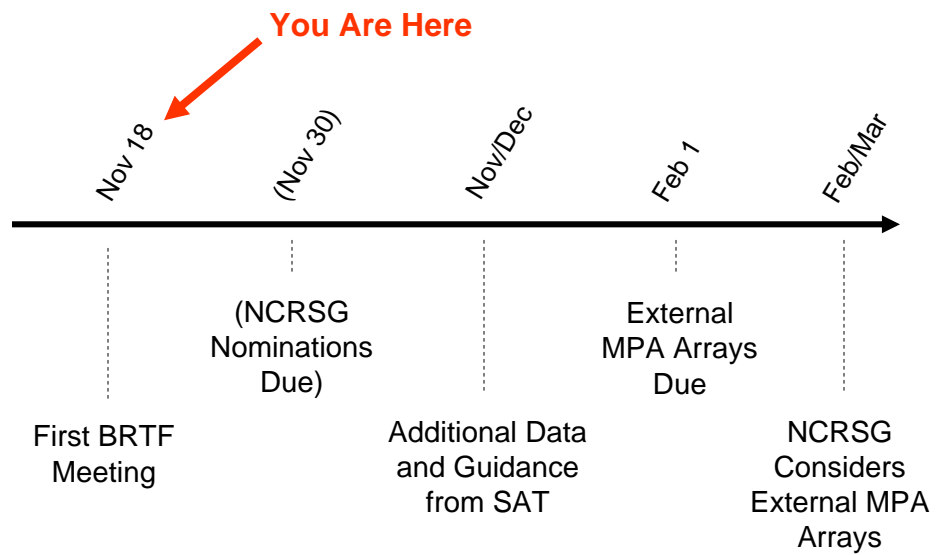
You Are Here

Nov 18

(Nov 30)

Nov/Dec

Feb 1

Feb/Mar

(NCRSG Nominations Due)

External MPA Arrays Due

First BRTF Meeting

Additional Data and Guidance from SAT

NCRSG Considers External MPA Arrays